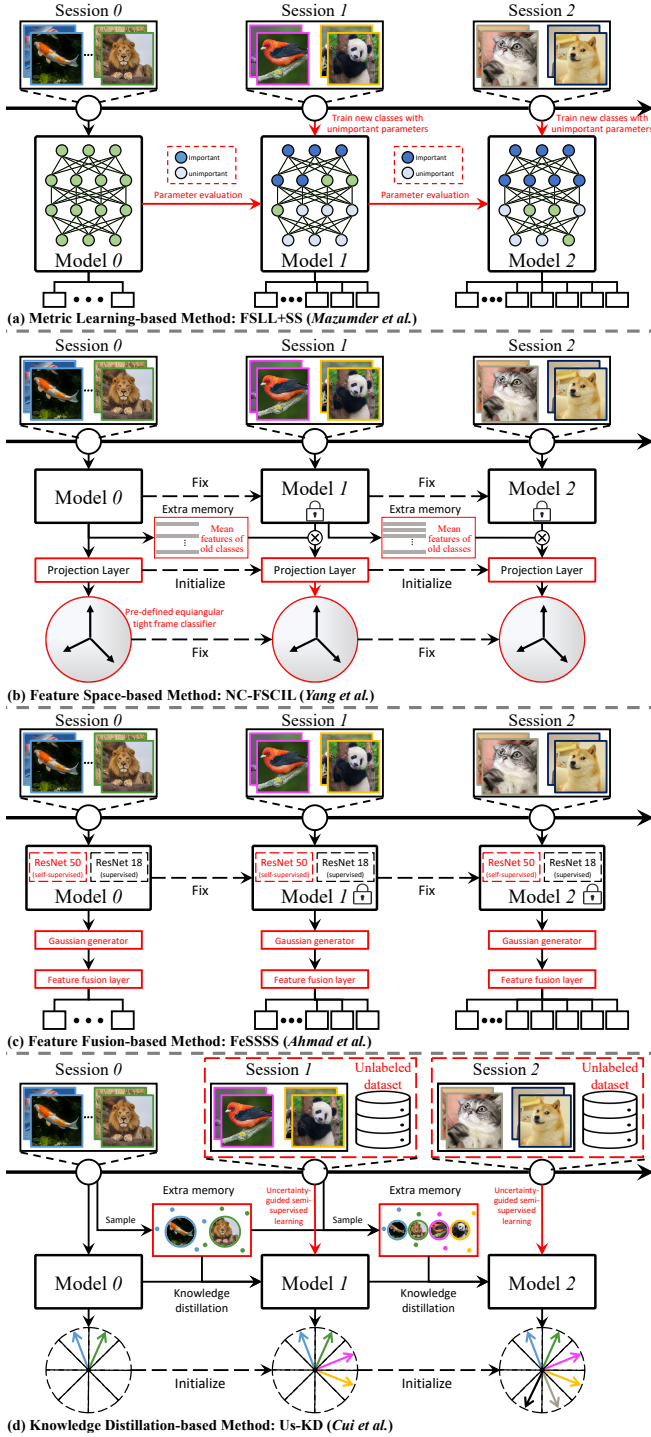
Session 0
Session 1
Session 2

Train new classes with unimportant parameters
Train new classes with unimportant parameters

important
unimportant
Parameter evaluation
important
unimportant
Parameter evaluation

Model 0
Model 1
Model 2

(a) Metric Learning-based Method: FSLL+SS (Mazumder et al.)

Session 0
Session 1
Session 2

Model 0
Fix
Model 1
Fix
Model 2

Extra memory
Mean features of old classes
Extra memory
Mean features of old classes

Projection Layer
Initialize
Projection Layer
Initialize
Projection Layer

Pre-defined equiangular tight frame classifier
Fix
Fix

(b) Feature Space-based Method: NC-FSCIL (Yang et al.)

Session 0
Session 1
Session 2

ResNet 50 (self-supervised)
ResNet 18 (supervised)
Model 0
Fix
ResNet 50 (self-supervised)
ResNet 18 (supervised)
Model 1
Fix
ResNet 50 (self-supervised)
ResNet 18 (supervised)
Model 2

Gaussian generator
Gaussian generator
Gaussian generator

Feature fusion layer
Feature fusion layer
Feature fusion layer

(c) Feature Fusion-based Method: FeSSSS (Ahmad et al.)

Session 0
Session 1
Unlabeled dataset
Session 2
Unlabeled dataset

Extra memory
Sample
Uncertainty-guided semi-supervised learning
Sample
Extra memory
Uncertainty-guided semi-supervised learning

Model 0
Knowledge distillation
Model 1
Knowledge distillation
Model 2

Initialize
Initialize

(d) Knowledge Distillation-based Method: Us-KD (Cui et al.)